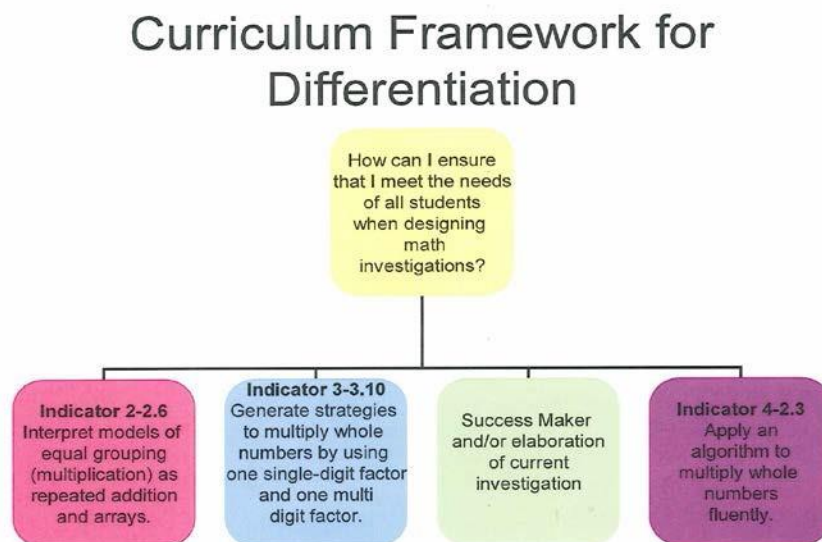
Curriculum Framework for Differentiation

How can I ensure that I meet the needs of all students when designing math investigations?

Indicator 2-2.6
Interpret models of equal grouping (multiplication) as repeated addition and arrays.

Indicator 3-3.10
Generate strategies to multiply whole numbers by using one single-digit factor and one multi digit factor.

Success Maker and/or elaboration of current investigation

Indicator 4-2.3
Apply an algorithm to multiply whole numbers fluently.